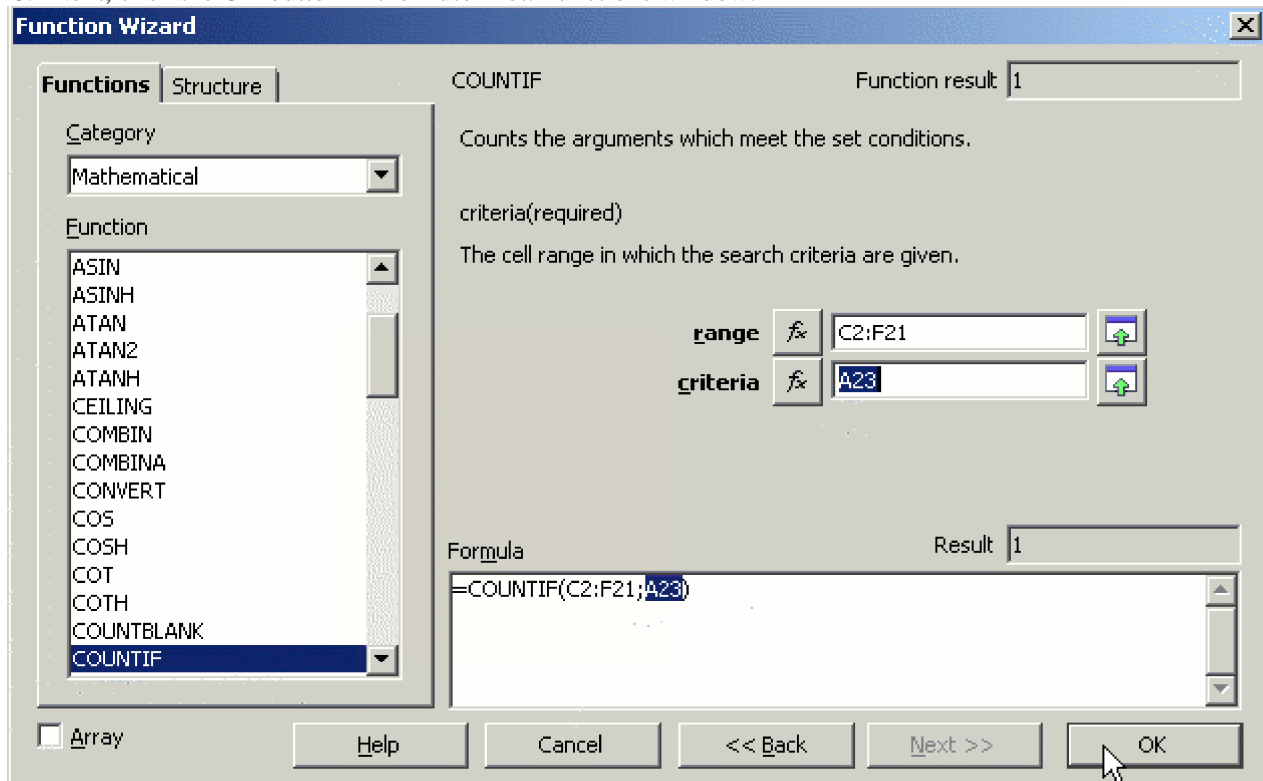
Function Wizard

Functions | Structure

Category
Mathematical

Function
ASIN
ASINH
ATAN
ATAN2
ATANH
CEILING
COMBIN
COMBINA
CONVERT
COS
COSH
COT
COTH
COUNTBLANK
COUNTIF

COUNTIF

Function result 1

Counts the arguments which meet the set conditions.

criteria(required)

The cell range in which the search criteria are given.

range $f_x$ C2:F21
criteria $f_x$ A23

Formula

Result 1

=COUNTIF(C2:F21;A23)

Array

Help | Cancel | << Back | Next >> | OK